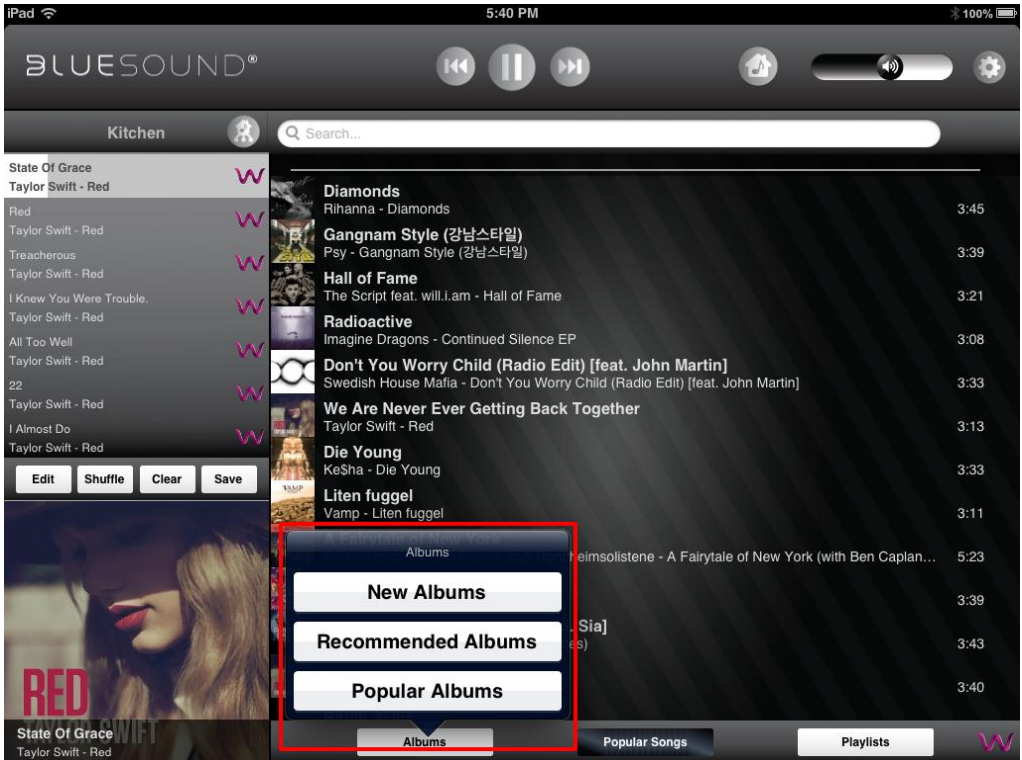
iPad

5:40 PM

100%

BLUESOUND®

Kitchen

Search...

State Of Grace
Taylor Swift - Red

Red
Taylor Swift - Red

Treacherous
Taylor Swift - Red

I Knew You Were Trouble.
Taylor Swift - Red

All Too Well
Taylor Swift - Red

22
Taylor Swift - Red

I Almost Do
Taylor Swift - Red

Edit
Shuffle
Clear
Save

RED
TAYLOR SWIFT

State Of Grace
Taylor Swift - Red

Diamonds
Rihanna - Diamonds
3:45

Gangnam Style (강남스타일)
Psy - Gangnam Style (강남스타일)
3:39

Hall of Fame
The Script feat. will.i.am - Hall of Fame
3:21

Radioactive
Imagine Dragons - Continued Silence EP
3:08

Don't You Worry Child (Radio Edit) [feat. John Martin]
Swedish House Mafia - Don't You Worry Child (Radio Edit) [feat. John Martin]
3:33

We Are Never Ever Getting Back Together
Taylor Swift - Red
3:13

Die Young
Ke$ha - Die Young
3:33

Liten fuggel
Vamp - Liten fuggel
3:11

A Fairytale of New York
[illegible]eimsolistene - A Fairytale of New York (with Ben Caplan...
5:23

3:39

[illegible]Sia]
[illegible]es)
3:43

3:40

Albums

New Albums

Recommended Albums

Popular Albums

Albums
Popular Songs
Playlists